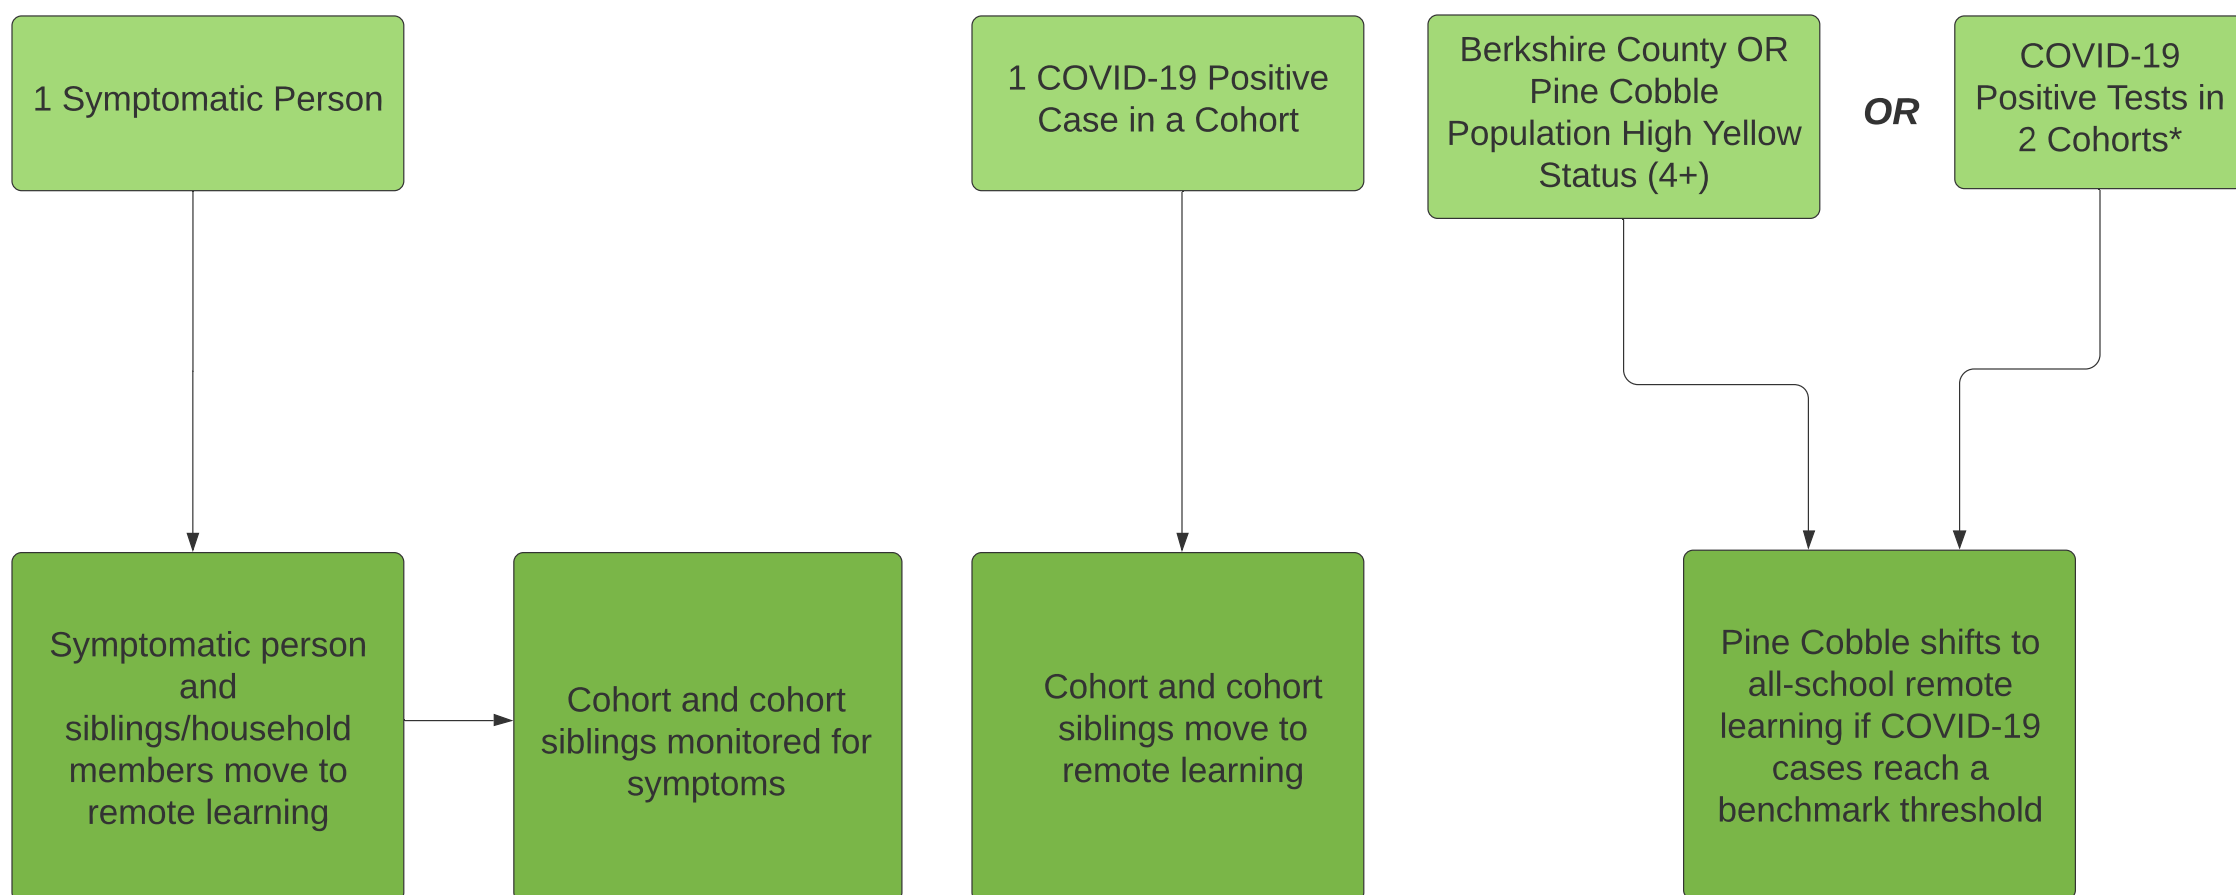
1 Symptomatic Person

1 COVID-19 Positive Case in a Cohort

Berkshire County OR Pine Cobble Population High Yellow Status (4+)

OR

COVID-19 Positive Tests in 2 Cohorts*

Symptomatic person and siblings/household members move to remote learning

Cohort and cohort siblings monitored for symptoms

Cohort and cohort siblings move to remote learning

Pine Cobble shifts to all-school remote learning if COVID-19 cases reach a benchmark threshold